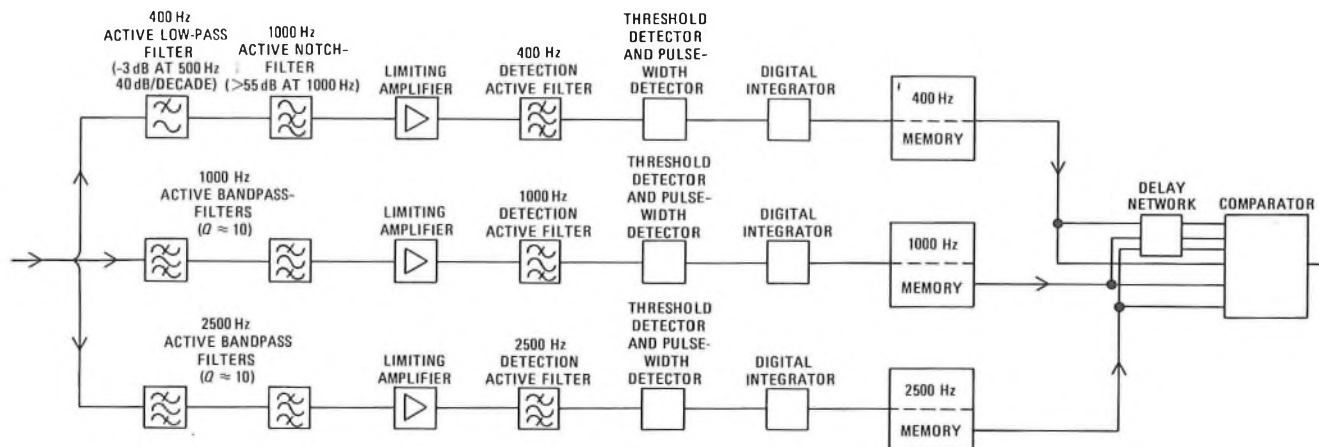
400 Hz
ACTIVE LOW-PASS FILTER
(-3 dB AT 500 Hz
40 dB/DECADE)

1000 Hz
ACTIVE NOTCH-FILTER
(>55 dB AT 1000 Hz)

LIMITING AMPLIFIER

400 Hz
DETECTION ACTIVE FILTER

THRESHOLD DETECTOR AND PULSE-WIDTH DETECTOR

DIGITAL INTEGRATOR

400 Hz
MEMORY

1000 Hz
ACTIVE BANDPASS-FILTERS
($Q \approx 10$)

LIMITING AMPLIFIER

1000 Hz
DETECTION ACTIVE FILTER

THRESHOLD DETECTOR AND PULSE-WIDTH DETECTOR

DIGITAL INTEGRATOR

1000 Hz
MEMORY

DELAY NETWORK

COMPARATOR

2500 Hz
ACTIVE BANDPASS FILTERS
($Q \approx 10$)

LIMITING AMPLIFIER

2500 Hz
DETECTION ACTIVE FILTER

THRESHOLD DETECTOR AND PULSE-WIDTH DETECTOR

DIGITAL INTEGRATOR

2500 Hz
MEMORY